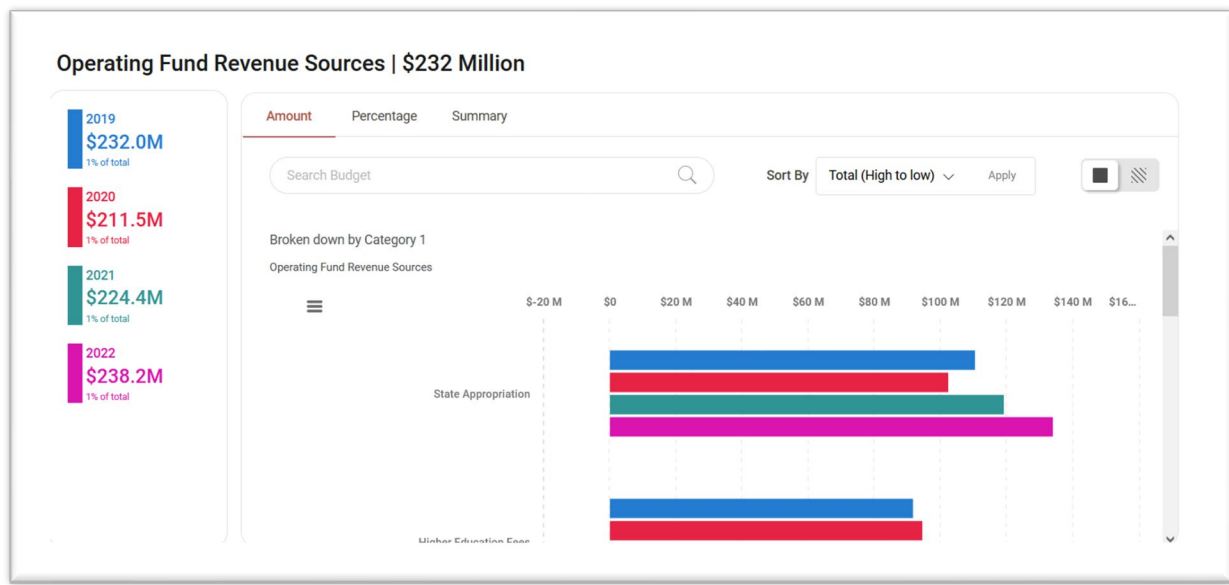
Operating Fund Revenue Sources | $232 Million

2019
$232.0M
1% of total

2020
$211.5M
1% of total

2021
$224.4M
1% of total

2022
$238.2M
1% of total

Amount Percentage Summary

Search Budget

Sort By Total (High to low) Apply

Broken down by Category 1

Operating Fund Revenue Sources

$-20 M $0 $20 M $40 M $60 M $80 M $100 M $120 M $140 M $16...

State Appropriation

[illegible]